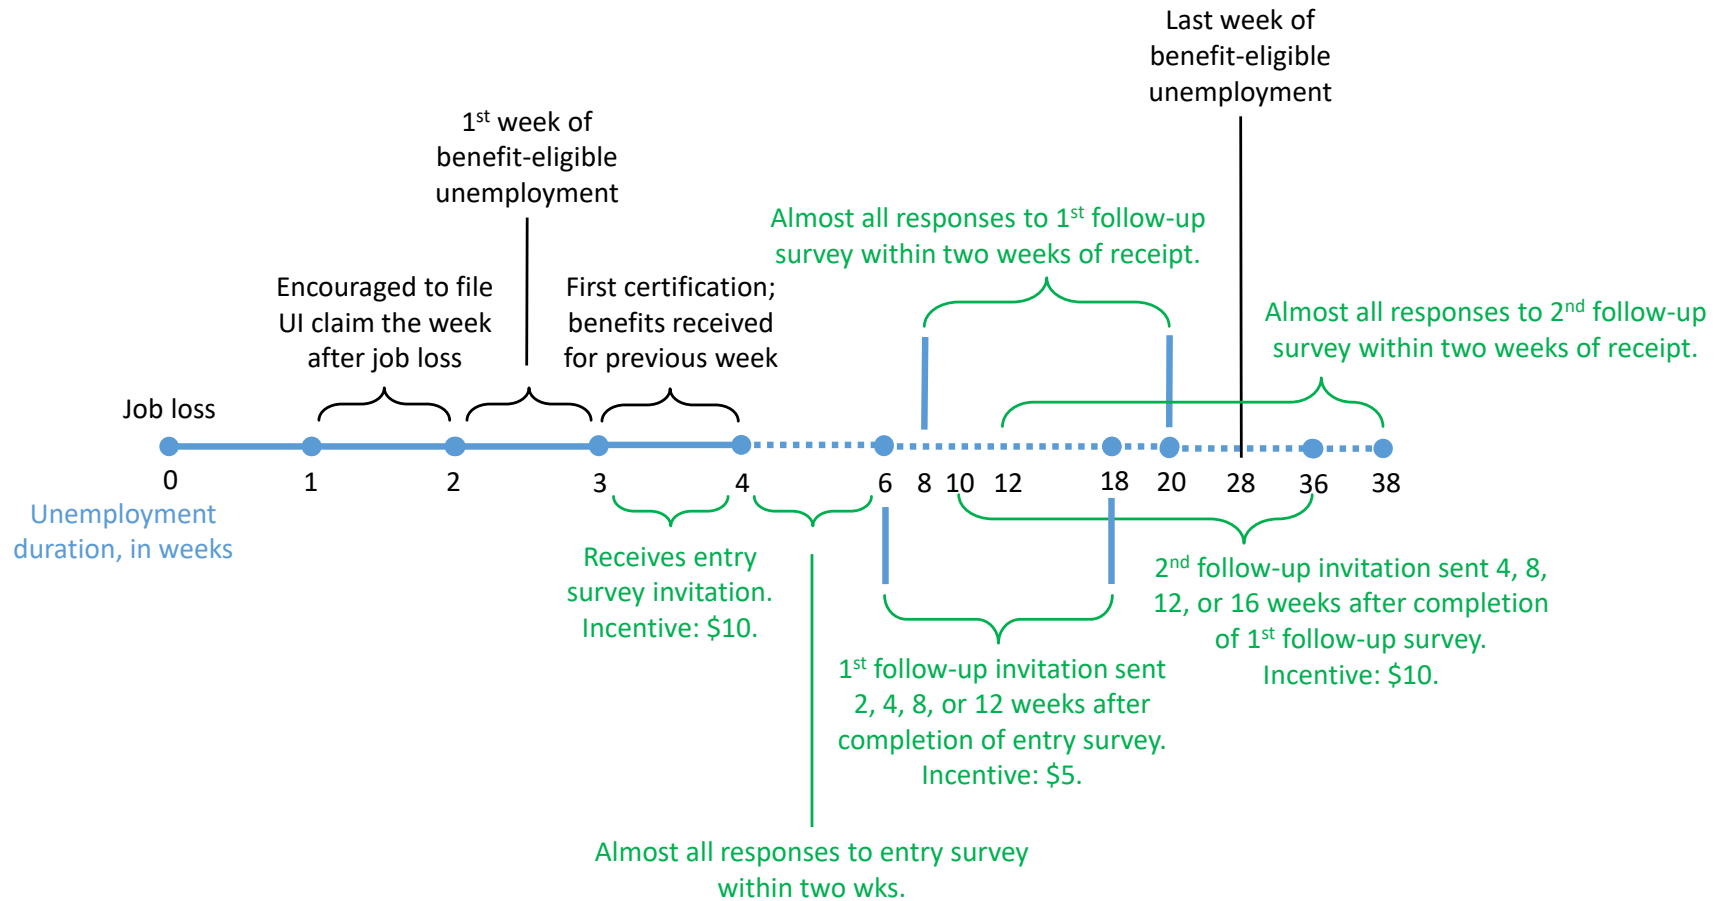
Last week of benefit-eligible unemployment

1$^{st}$ week of benefit-eligible unemployment

Almost all responses to 1$^{st}$ follow-up survey within two weeks of receipt.

Encouraged to file UI claim the week after job loss

First certification; benefits received for previous week

Almost all responses to 2$^{nd}$ follow-up survey within two weeks of receipt.

Job loss

0 1 2 3 4 6 8 10 12 18 20 28 36 38

Unemployment duration, in weeks

Receives entry survey invitation. Incentive: \$10.

2$^{nd}$ follow-up invitation sent 4, 8, 12, or 16 weeks after completion of 1$^{st}$ follow-up survey. Incentive: \$10.

1$^{st}$ follow-up invitation sent 2, 4, 8, or 12 weeks after completion of entry survey. Incentive: \$5.

Almost all responses to entry survey within two wks.